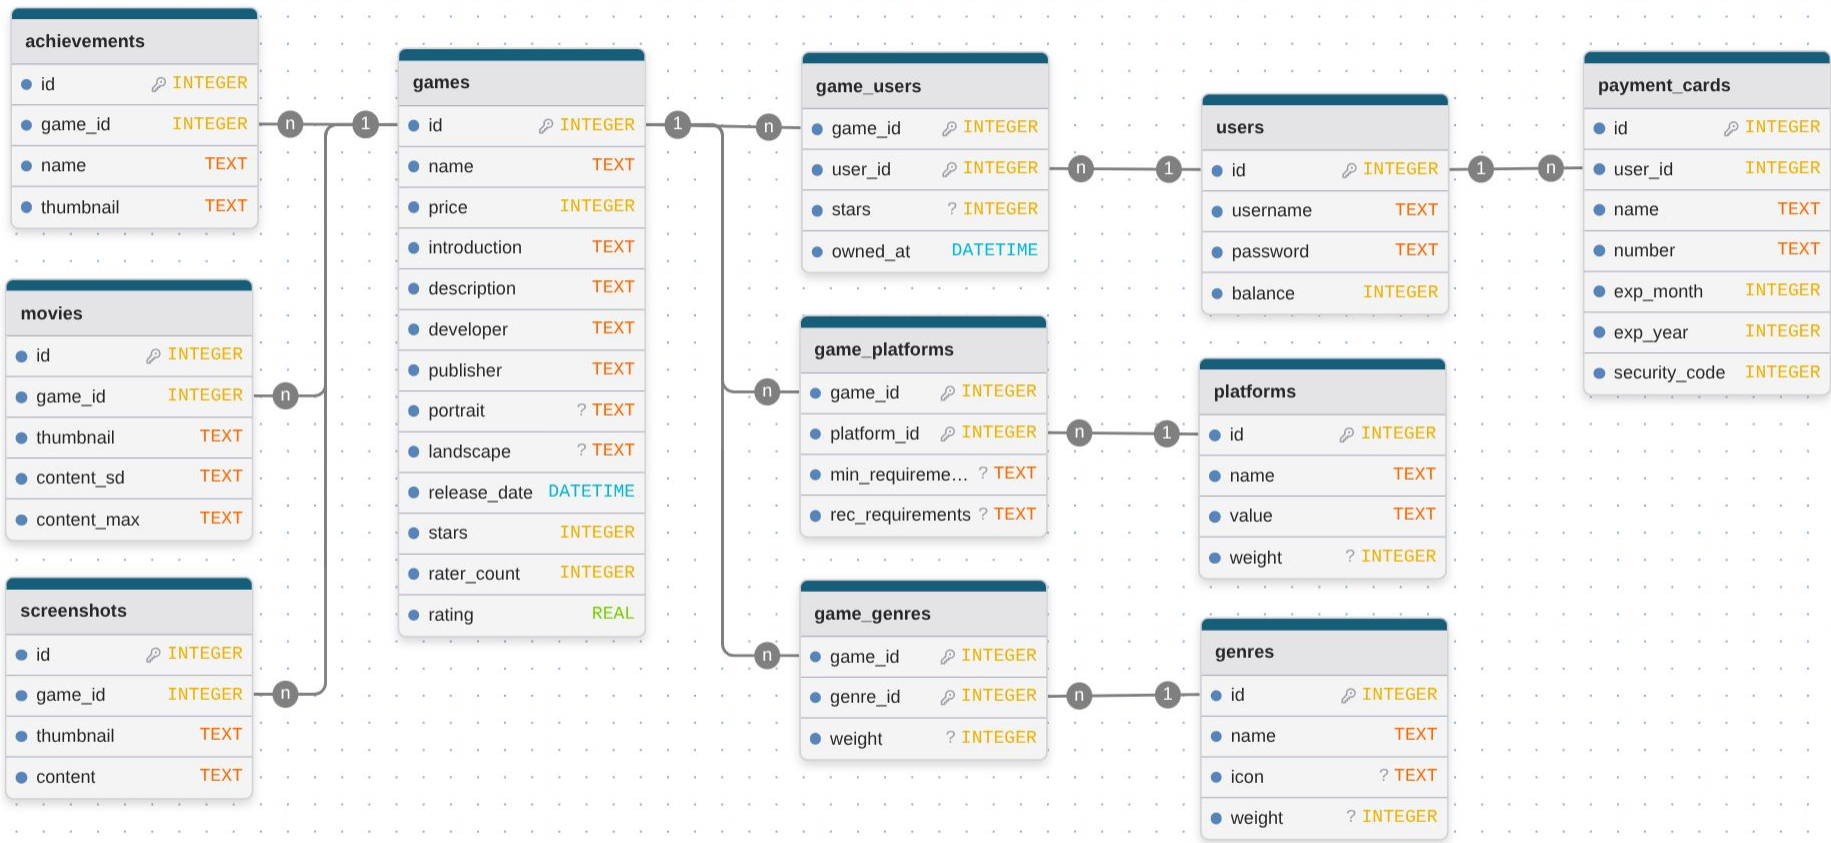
achievements

| | |
|---|---|
| id | INTEGER |
| game_id | INTEGER |
| name | TEXT |
| thumbnail | TEXT |

movies

| | |
|---|---|
| id | INTEGER |
| game_id | INTEGER |
| thumbnail | TEXT |
| content_sd | TEXT |
| content_max | TEXT |

screenshots

| | |
|---|---|
| id | INTEGER |
| game_id | INTEGER |
| thumbnail | TEXT |
| content | TEXT |

games

| | |
|---|---|
| id | INTEGER |
| name | TEXT |
| price | INTEGER |
| introduction | TEXT |
| description | TEXT |
| developer | TEXT |
| publisher | TEXT |
| portrait | ? TEXT |
| landscape | ? TEXT |
| release_date | DATETIME |
| stars | INTEGER |
| rater_count | INTEGER |
| rating | REAL |

game_users

| | |
|---|---|
| game_id | INTEGER |
| user_id | INTEGER |
| stars | ? INTEGER |
| owned_at | DATETIME |

game_platforms

| | |
|---|---|
| game_id | INTEGER |
| platform_id | INTEGER |
| min_requireme... | ? TEXT |
| rec_requirements | ? TEXT |

game_genres

| | |
|---|---|
| game_id | INTEGER |
| genre_id | INTEGER |
| weight | ? INTEGER |

users

| | |
|---|---|
| id | INTEGER |
| username | TEXT |
| password | TEXT |
| balance | INTEGER |

platforms

| | |
|---|---|
| id | INTEGER |
| name | TEXT |
| value | TEXT |
| weight | ? INTEGER |

genres

| | |
|---|---|
| id | INTEGER |
| name | TEXT |
| icon | ? TEXT |
| weight | ? INTEGER |

payment_cards

| | |
|---|---|
| id | INTEGER |
| user_id | INTEGER |
| name | TEXT |
| number | TEXT |
| exp_month | INTEGER |
| exp_year | INTEGER |
| security_code | INTEGER |

n 1 n 1 n n 1 1 n n 1 n 1 n 1 n n